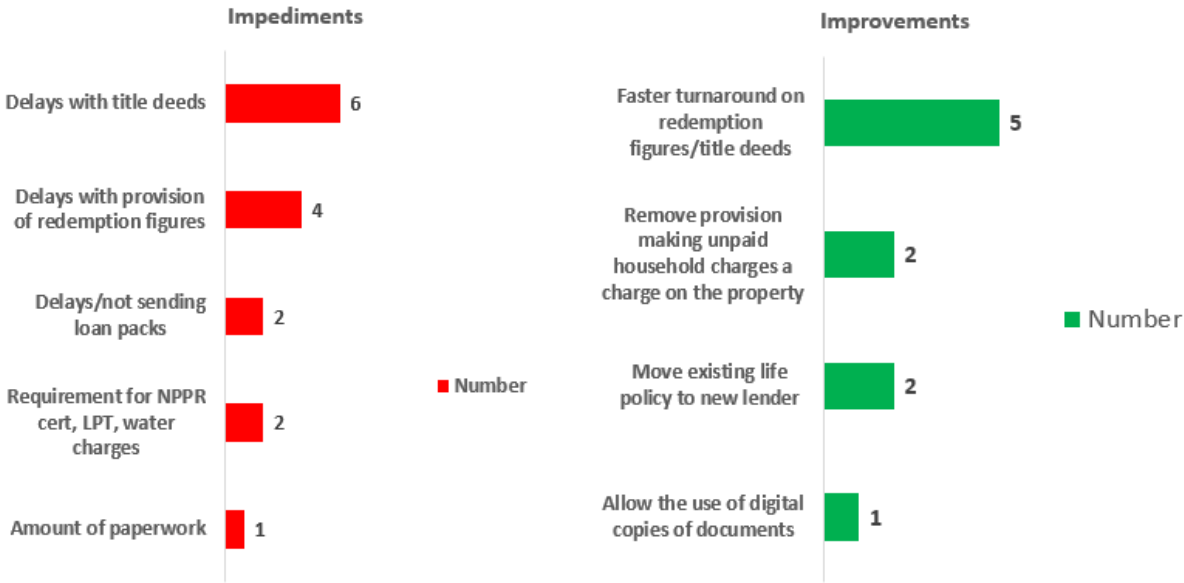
Impediments

Delays with title deeds 6

Delays with provision of redemption figures 4

Delays/not sending loan packs 2

Requirement for NPPR cert, LPT, water charges 2

Amount of paperwork 1

Number

Improvements

Faster turnaround on redemption figures/title deeds 5

Remove provision making unpaid household charges a charge on the property 2

Move existing life policy to new lender 2

Allow the use of digital copies of documents 1

Number